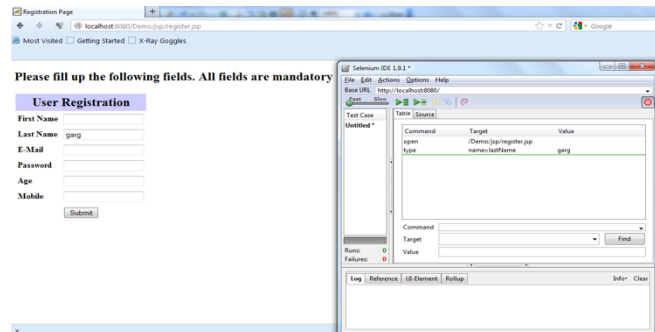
Registration Page
localhost:8080/Demo/jsp/register.jsp
Google
Most Visited Getting Started X-Ray Goggles

Please fill up the following fields. All fields are mandatory

User Registration

First Name
Last Name garg
E-Mail
Password
Age
Mobile
Submit

Selenium IDE 1.9.1 *
File Edit Actions Options Help
Base URL http://localhost:8080/
Fast Slow
Test Case
Untitled *
Table Source

| Command | Target | Value |
|---|---|---|
| open | /Demo/jsp/register.jsp | |
| type | name=lastName | garg |

Command
Target
Find
Value
Runs: 0
Failures: 0
Log Reference UI-Element Rollup
Info Clear